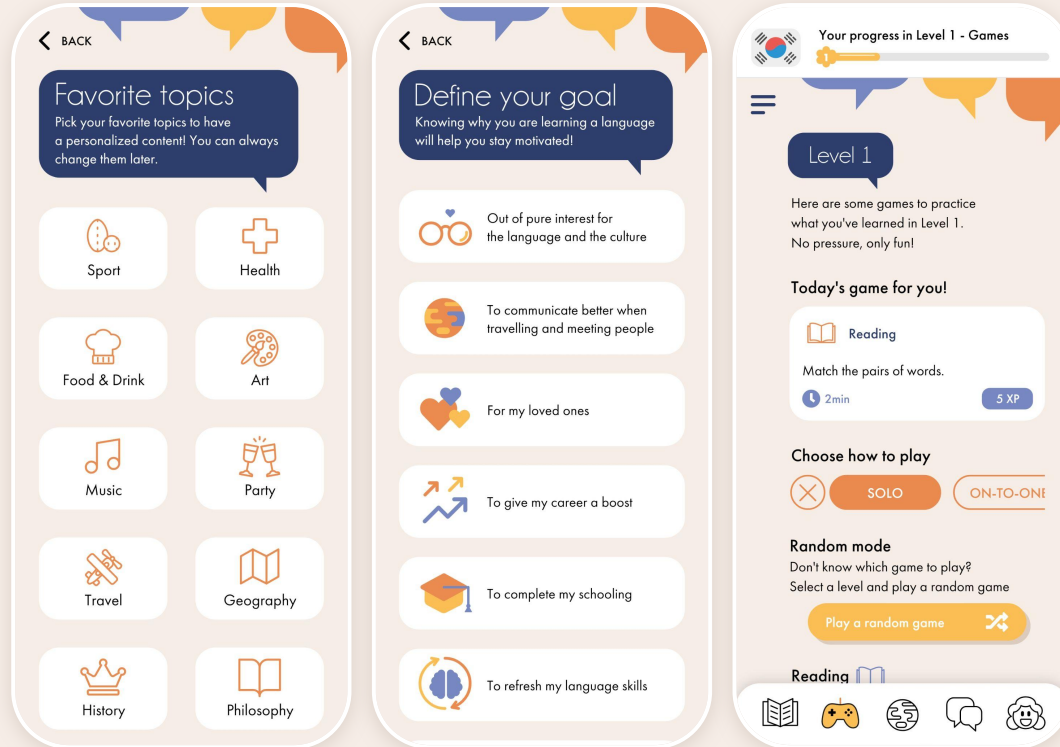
BACK

Favorite topics

Pick your favorite topics to have a personalized content! You can always change them later.

Sport
Health
Food & Drink
Art
Music
Party
Travel
Geography
History
Philosophy

BACK

Define your goal

Knowing why you are learning a language will help you stay motivated!

Out of pure interest for the language and the culture

To communicate better when travelling and meeting people

For my loved ones

To give my career a boost

To complete my schooling

To refresh my language skills

Your progress in Level 1 - Games

Level 1

Here are some games to practice what you've learned in Level 1. No pressure, only fun!

Today's game for you!

Reading

Match the pairs of words.

2min

5 XP

Choose how to play

SOLO

ON-TO-ONE

Random mode

Don't know which game to play? Select a level and play a random game

Play a random game

Reading